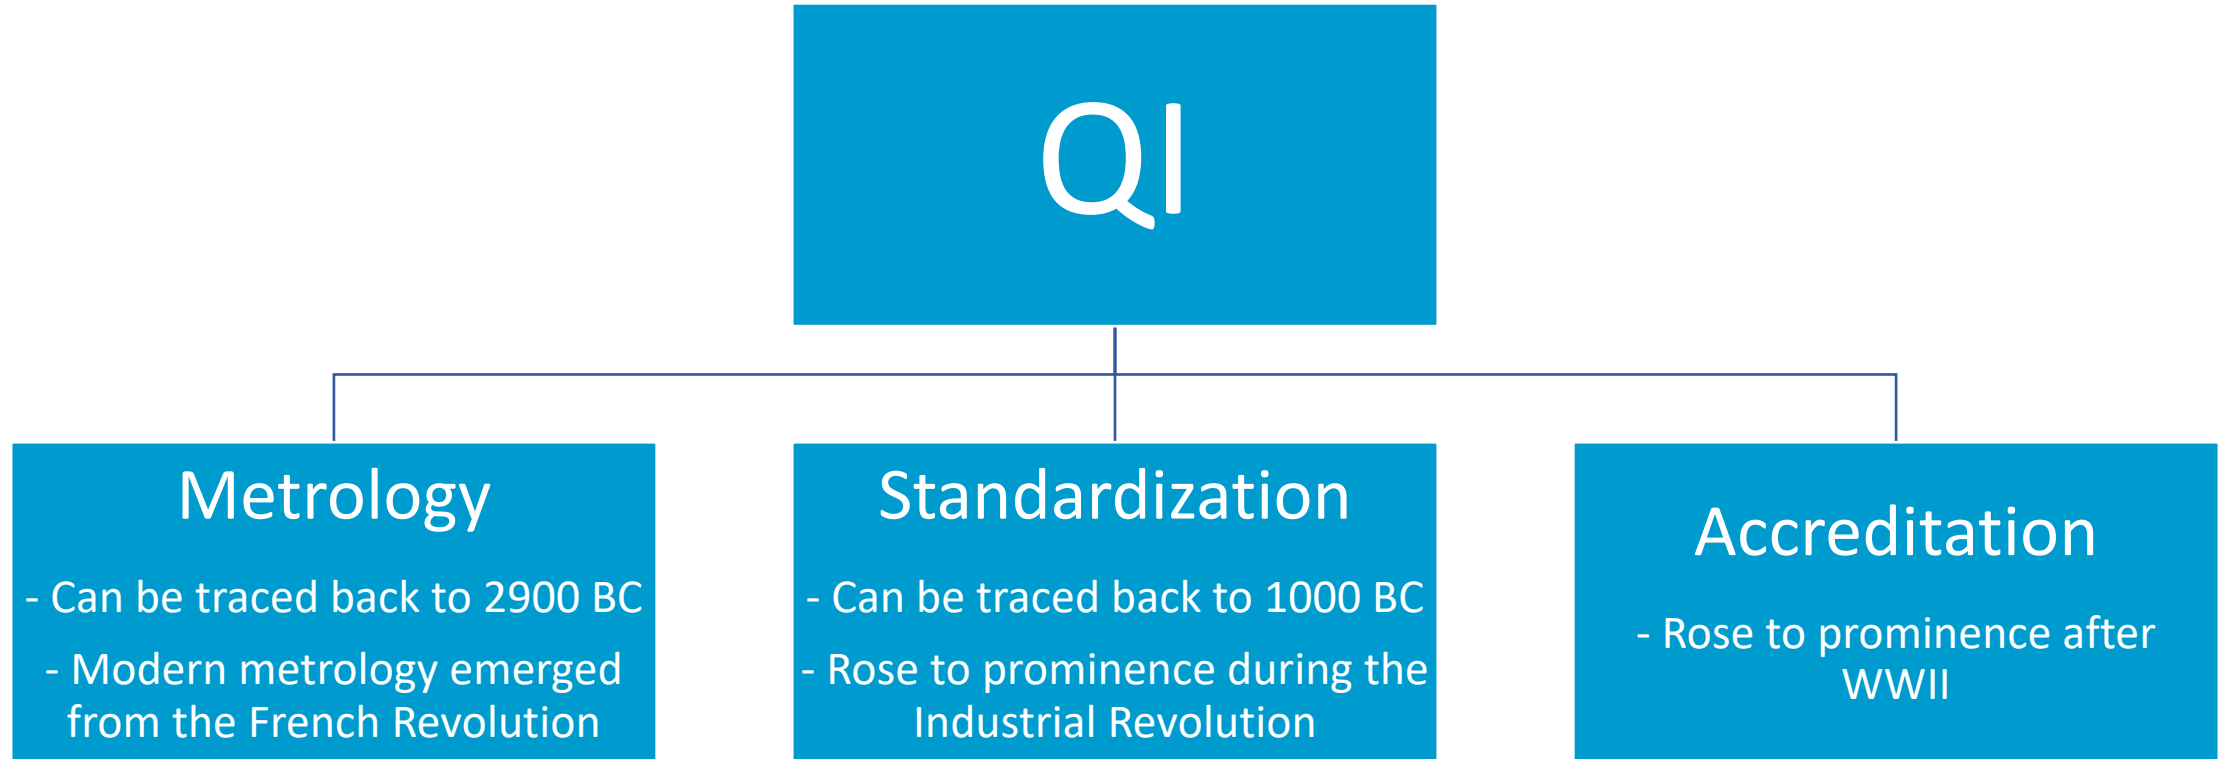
QI

Metrology

- Can be traced back to 2900 BC

- Modern metrology emerged from the French Revolution

Standardization

- Can be traced back to 1000 BC

- Rose to prominence during the Industrial Revolution

Accreditation

- Rose to prominence after WWII